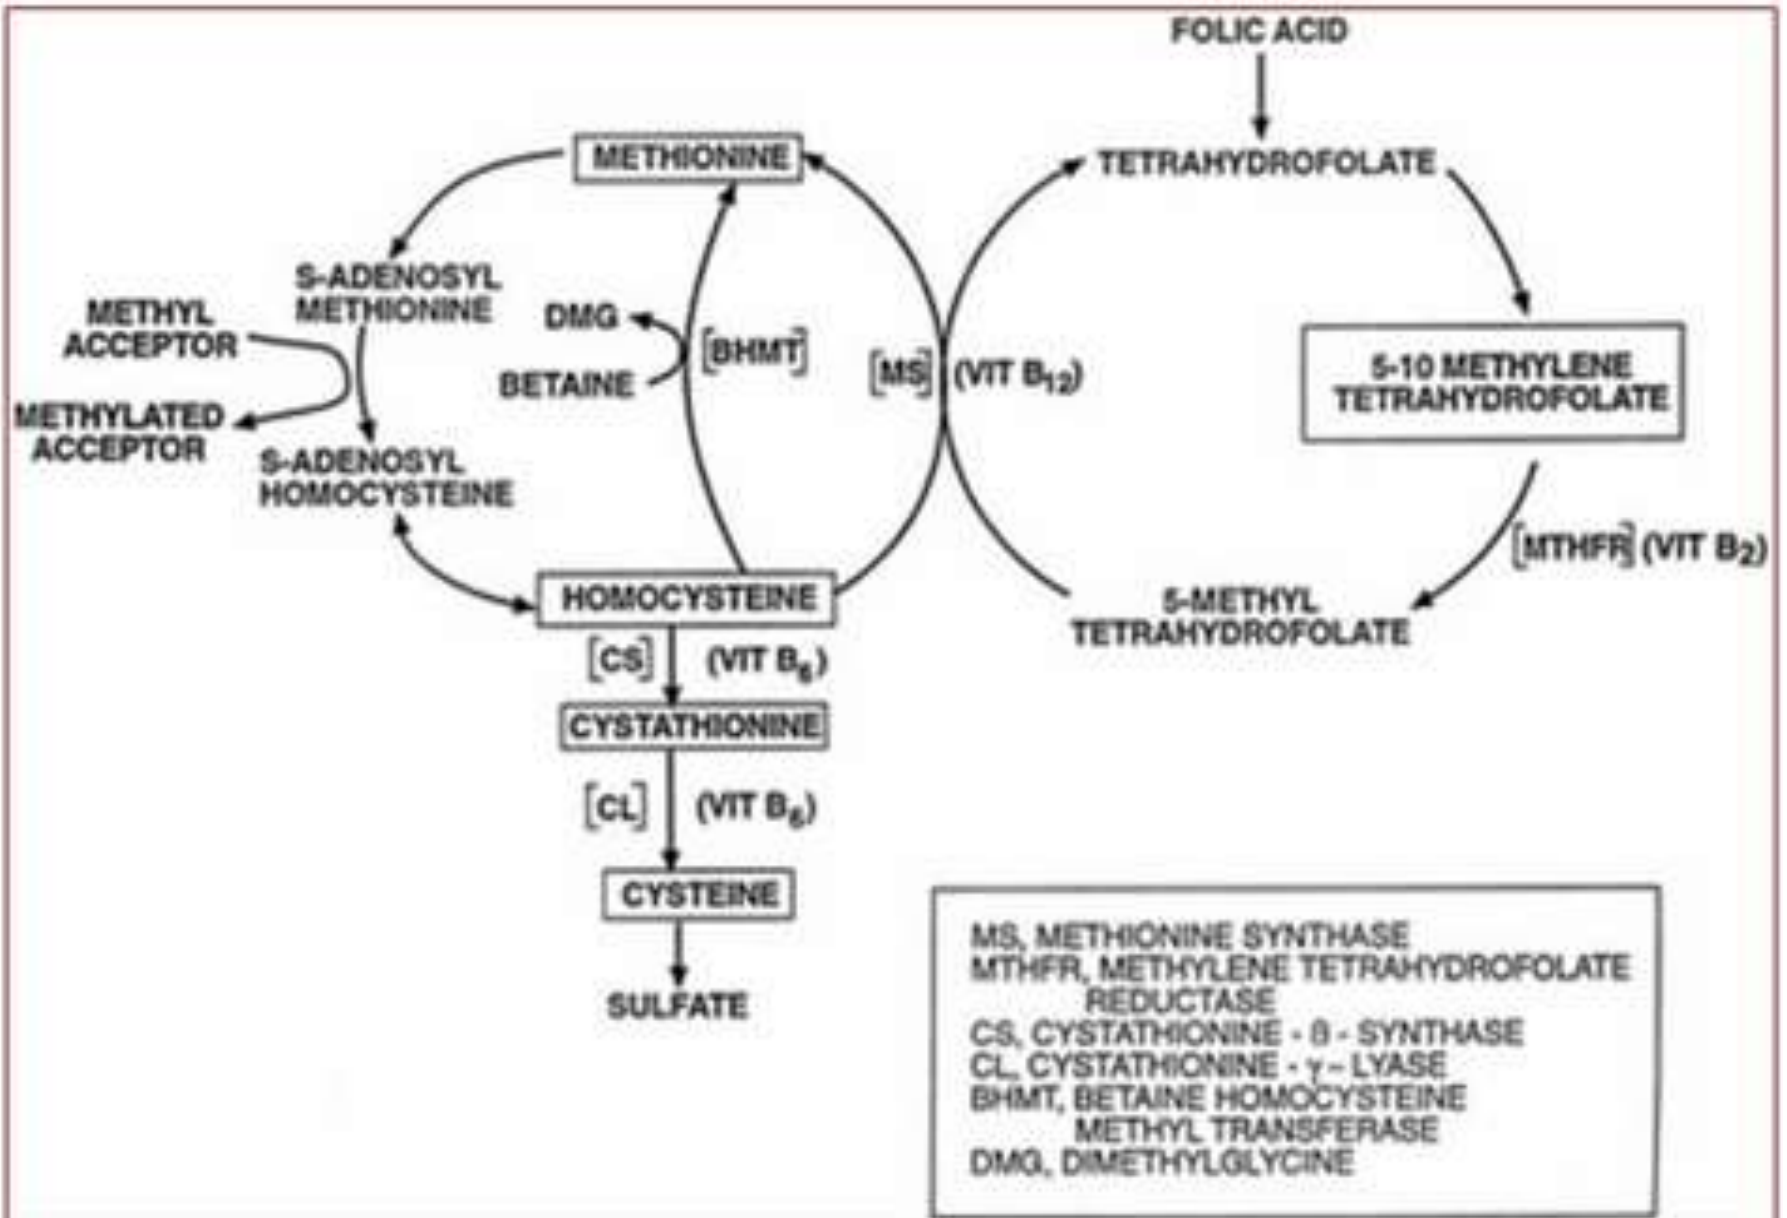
FOLIC ACID

METHIONINE

TETRAHYDROFOLATE

S-ADENOSYL METHIONINE

METHYL ACCEPTOR

DMG

[BHMT]

BETAINE

[MS] (VIT $B_{12}$)

5-10 METHYLENE TETRAHYDROFOLATE

METHYLATED ACCEPTOR

S-ADENOSYL HOMOCYSTEINE

[MTHFR] (VIT $B_2$)

HOMOCYSTEINE

5-METHYL TETRAHYDROFOLATE

[CS] (VIT $B_6$)

CYSTATHIONINE

[CL] (VIT $B_6$)

CYSTEINE

SULFATE

MS, METHIONINE SYNTHASE
MTHFR, METHYLENE TETRAHYDROFOLATE REDUCTASE
CS, CYSTATHIONINE - β - SYNTHASE
CL, CYSTATHIONINE - γ - LYASE
BHMT, BETAINE HOMOCYSTEINE METHYL TRANSFERASE
DMG, DIMETHYLGLYCINE